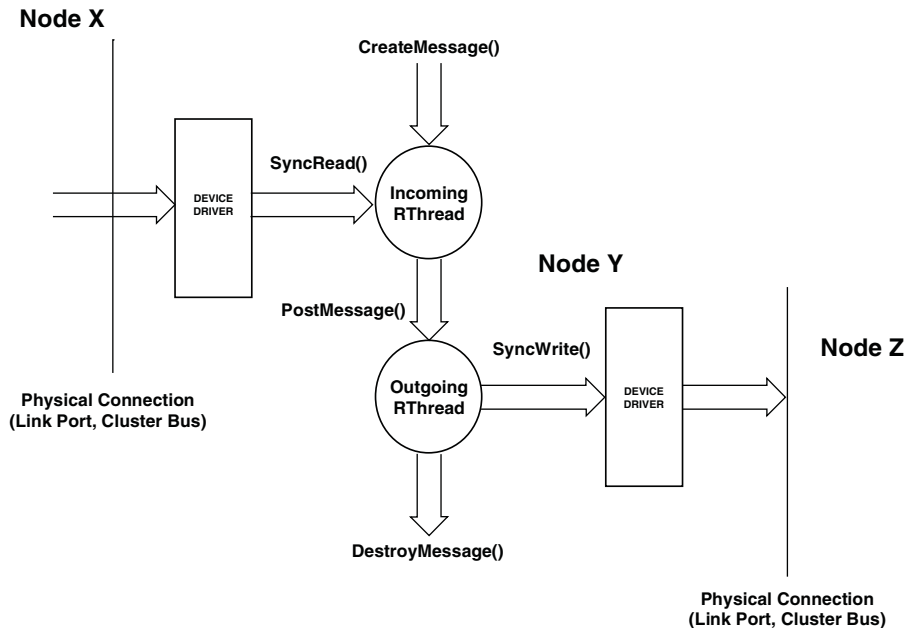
Node X

CreateMessage()

SyncRead()

DEVICE DRIVER

Incoming RThread

Node Y

PostMessage()

SyncWrite()

Node Z

Outgoing RThread

DEVICE DRIVER

Physical Connection (Link Port, Cluster Bus)

DestroyMessage()

Physical Connection (Link Port, Cluster Bus)